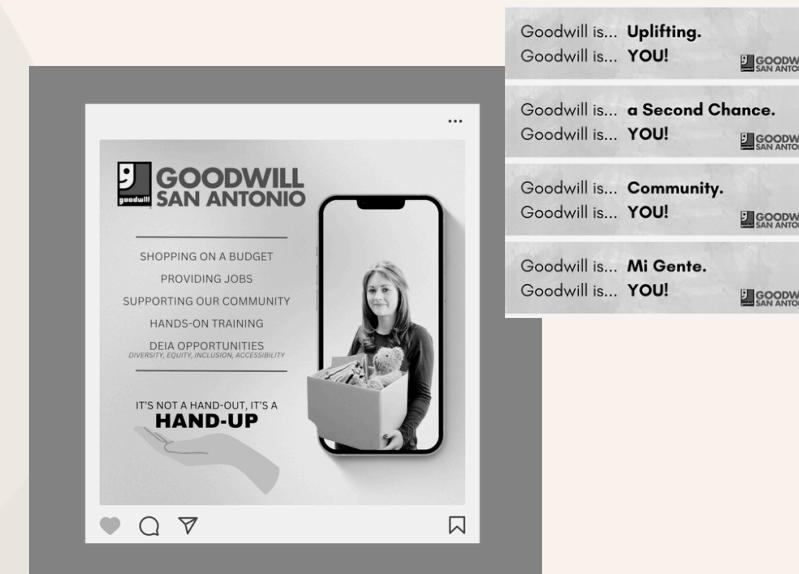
...

goodwill GOODWILL SAN ANTONIO

SHOPPING ON A BUDGET
PROVIDING JOBS
SUPPORTING OUR COMMUNITY
HANDS-ON TRAINING
DEIA OPPORTUNITIES
DIVERSITY, EQUITY, INCLUSION, ACCESSIBILITY

IT'S NOT A HAND-OUT, IT'S A
HAND-UP

Goodwill is... **Uplifting.**
Goodwill is... **YOU!**
GOODW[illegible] SAN ANTON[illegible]

Goodwill is... **a Second Chance.**
Goodwill is... **YOU!**
GOODW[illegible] SAN ANTON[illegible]

Goodwill is... **Community.**
Goodwill is... **YOU!**
GOODW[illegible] SAN ANTON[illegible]

Goodwill is... **Mi Gente.**
Goodwill is... **YOU!**
GOODW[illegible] SAN ANTON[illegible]